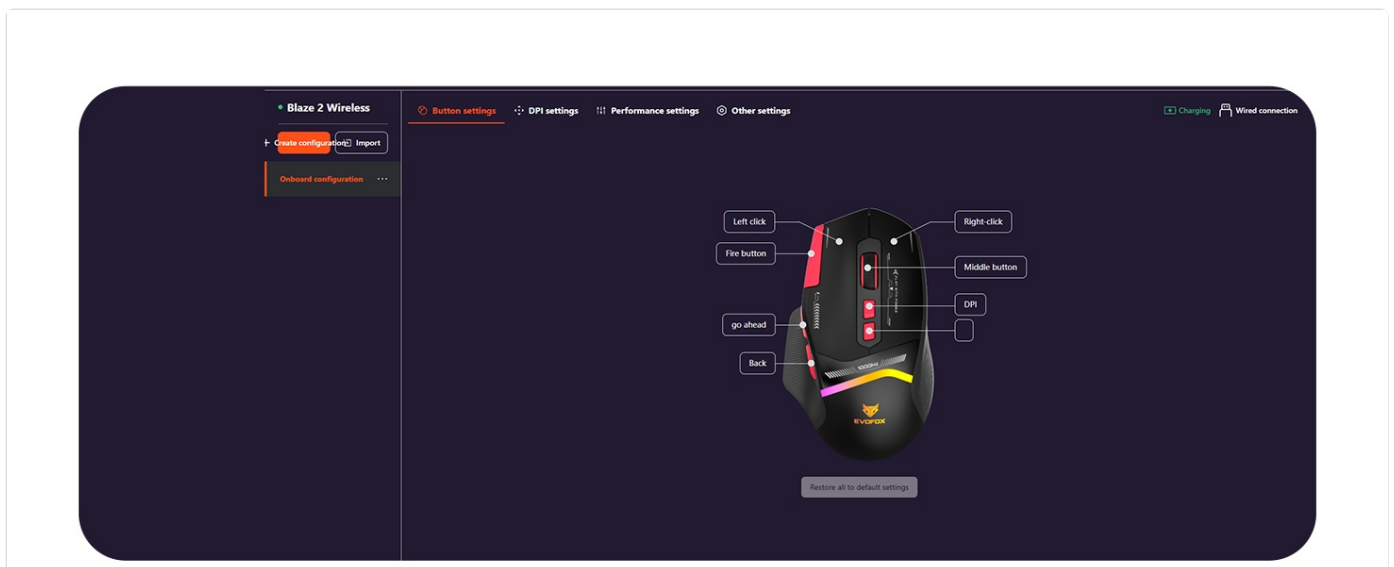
Blaze 2 Wireless

+ Create configuration   Import

Onboard configuration ···

Button settings   DPI settings   Performance settings   Other settings

Charging   Wired connection

Left click
Right-click
Fire button
Middle button
DPI
go ahead
Back

EVOFOX

Restore all to default settings